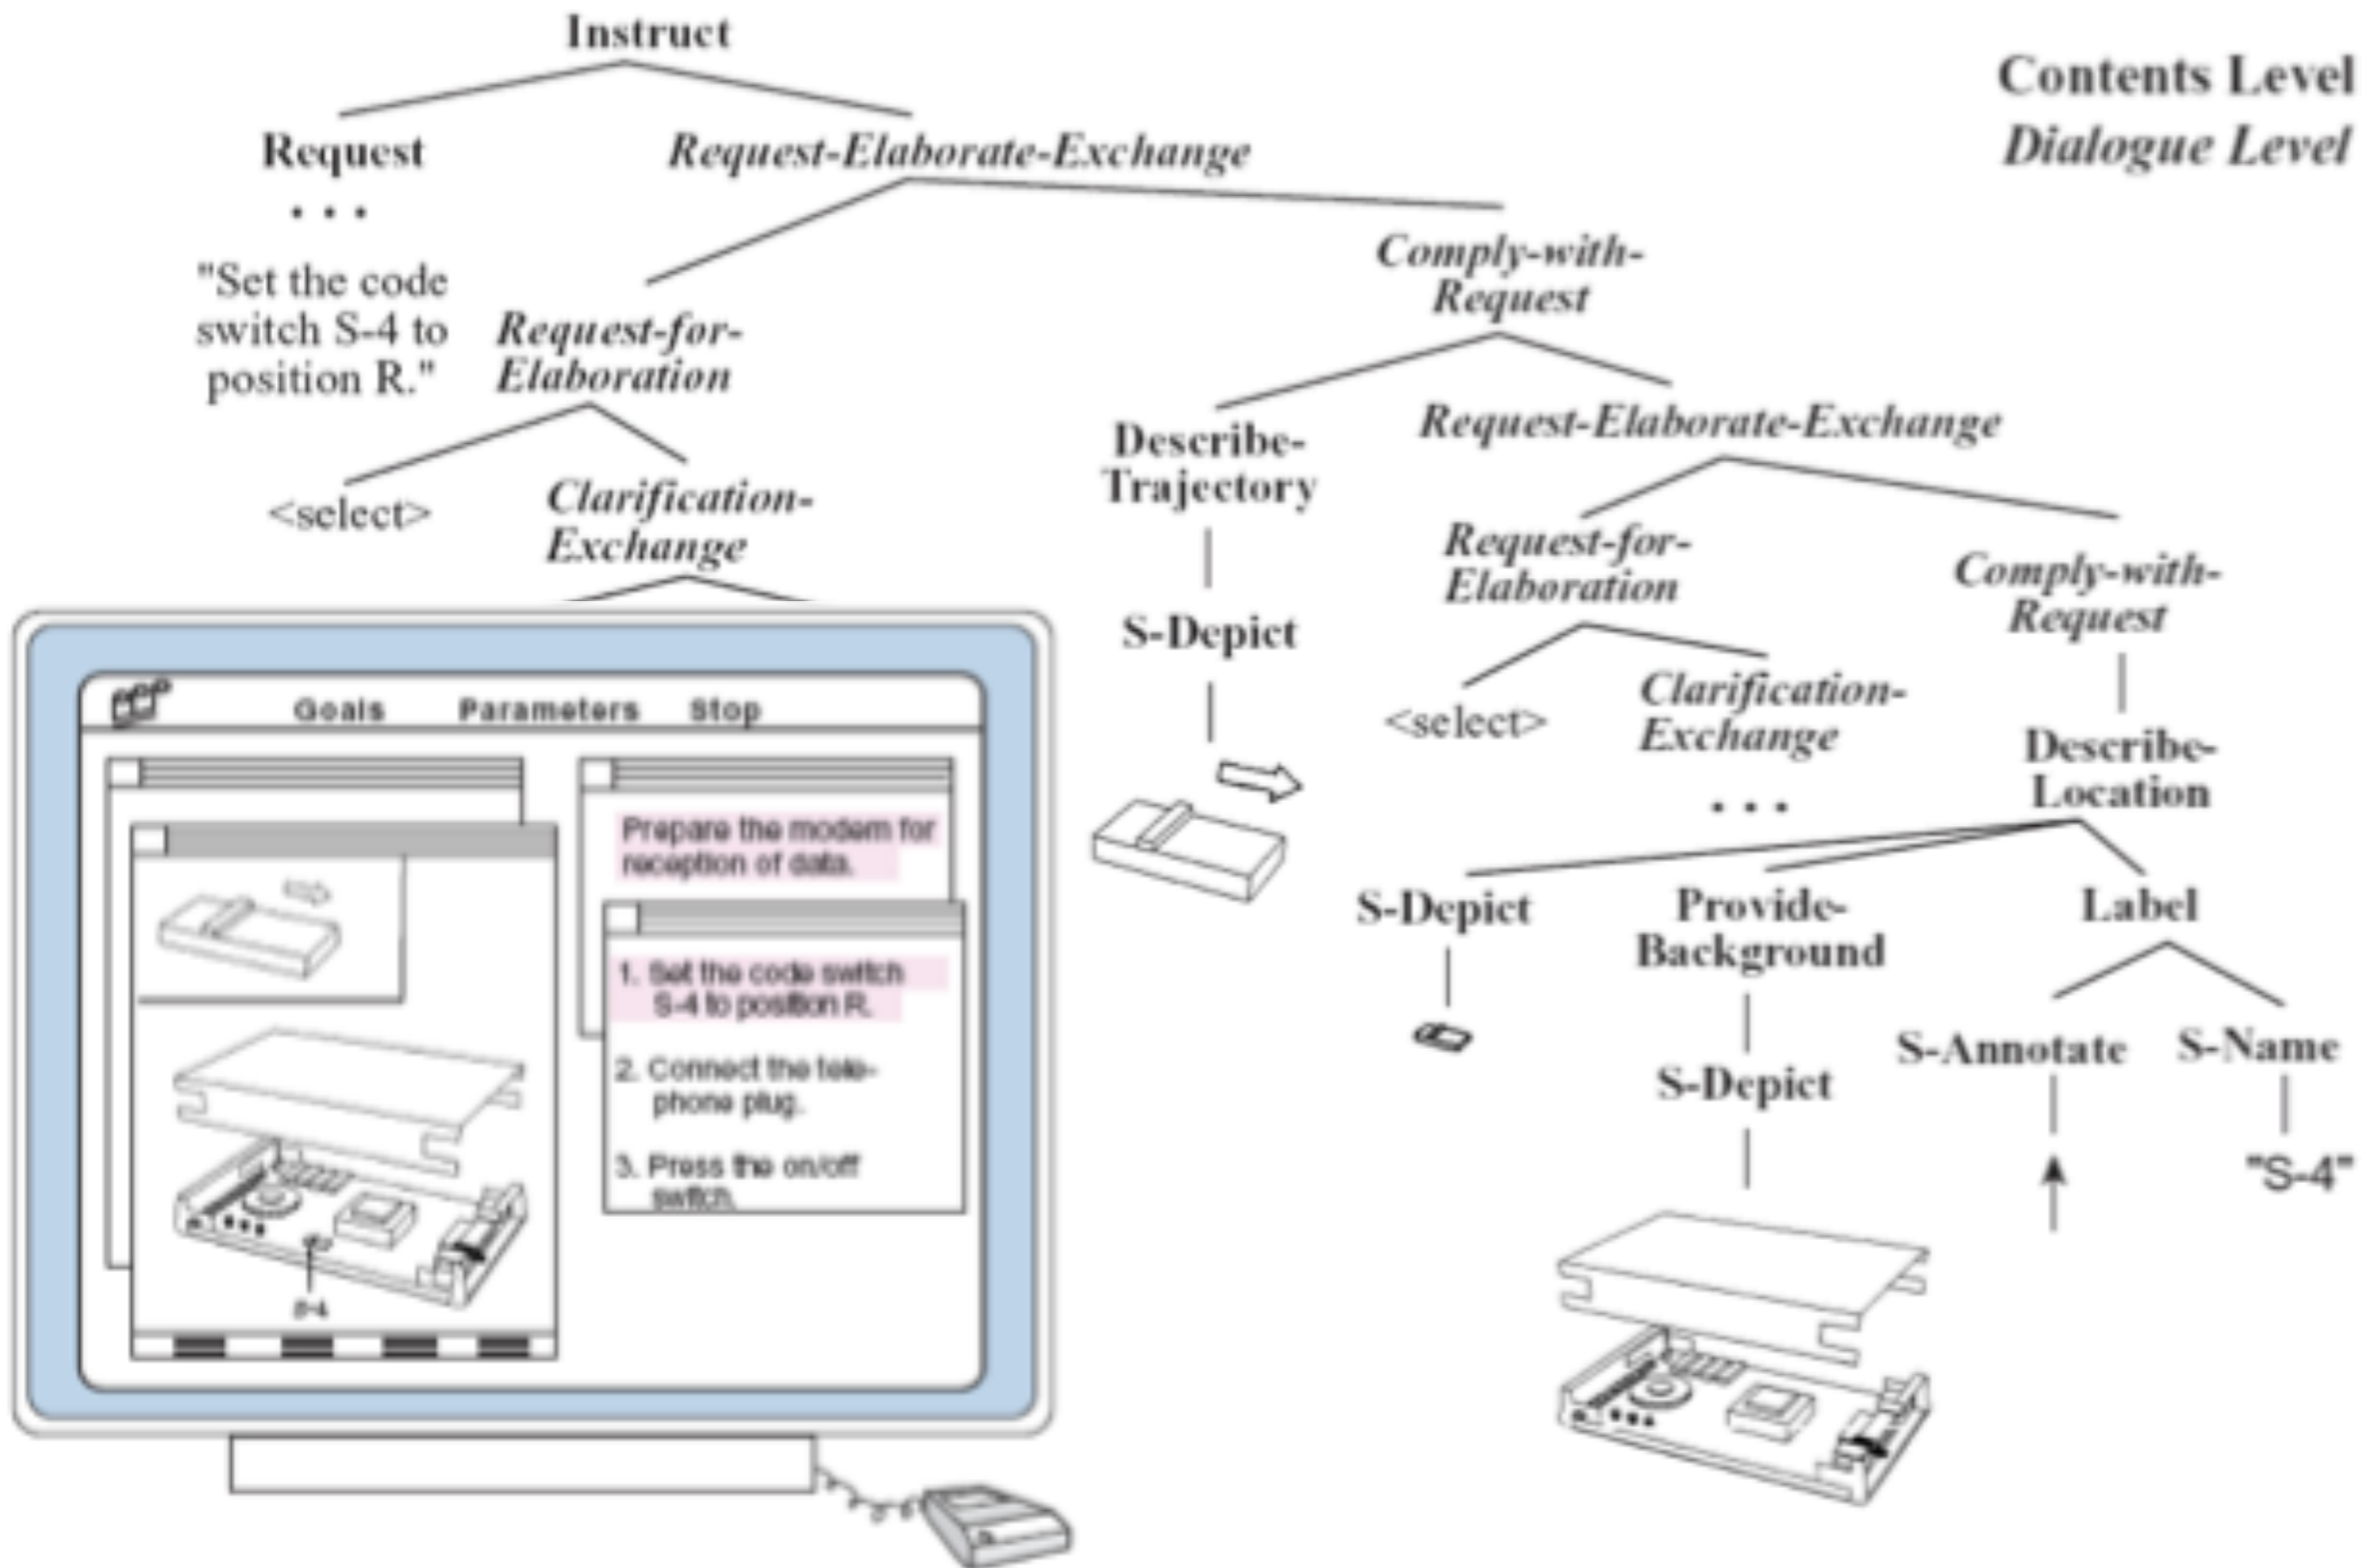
Instruct

Contents Level
*Dialogue Level*

Request

. . .

"Set the code switch S-4 to position R."

*Request-Elaborate-Exchange*

*Request-for-Elaboration*

<select>

*Clarification-Exchange*

*Comply-with-Request*

Describe-Trajectory

S-Depict

*Request-Elaborate-Exchange*

*Request-for-Elaboration*

<select>

*Clarification-Exchange*

. . .

*Comply-with-Request*

Describe-Location

S-Depict

Provide-Background

S-Depict

Label

S-Annotate

S-Name

"S-4"

Goals Parameters Stop

Prepare the modem for reception of data.

1. Set the code switch S-4 to position R.

2. Connect the telephone plug.

3. Press the on/off switch.

S-4